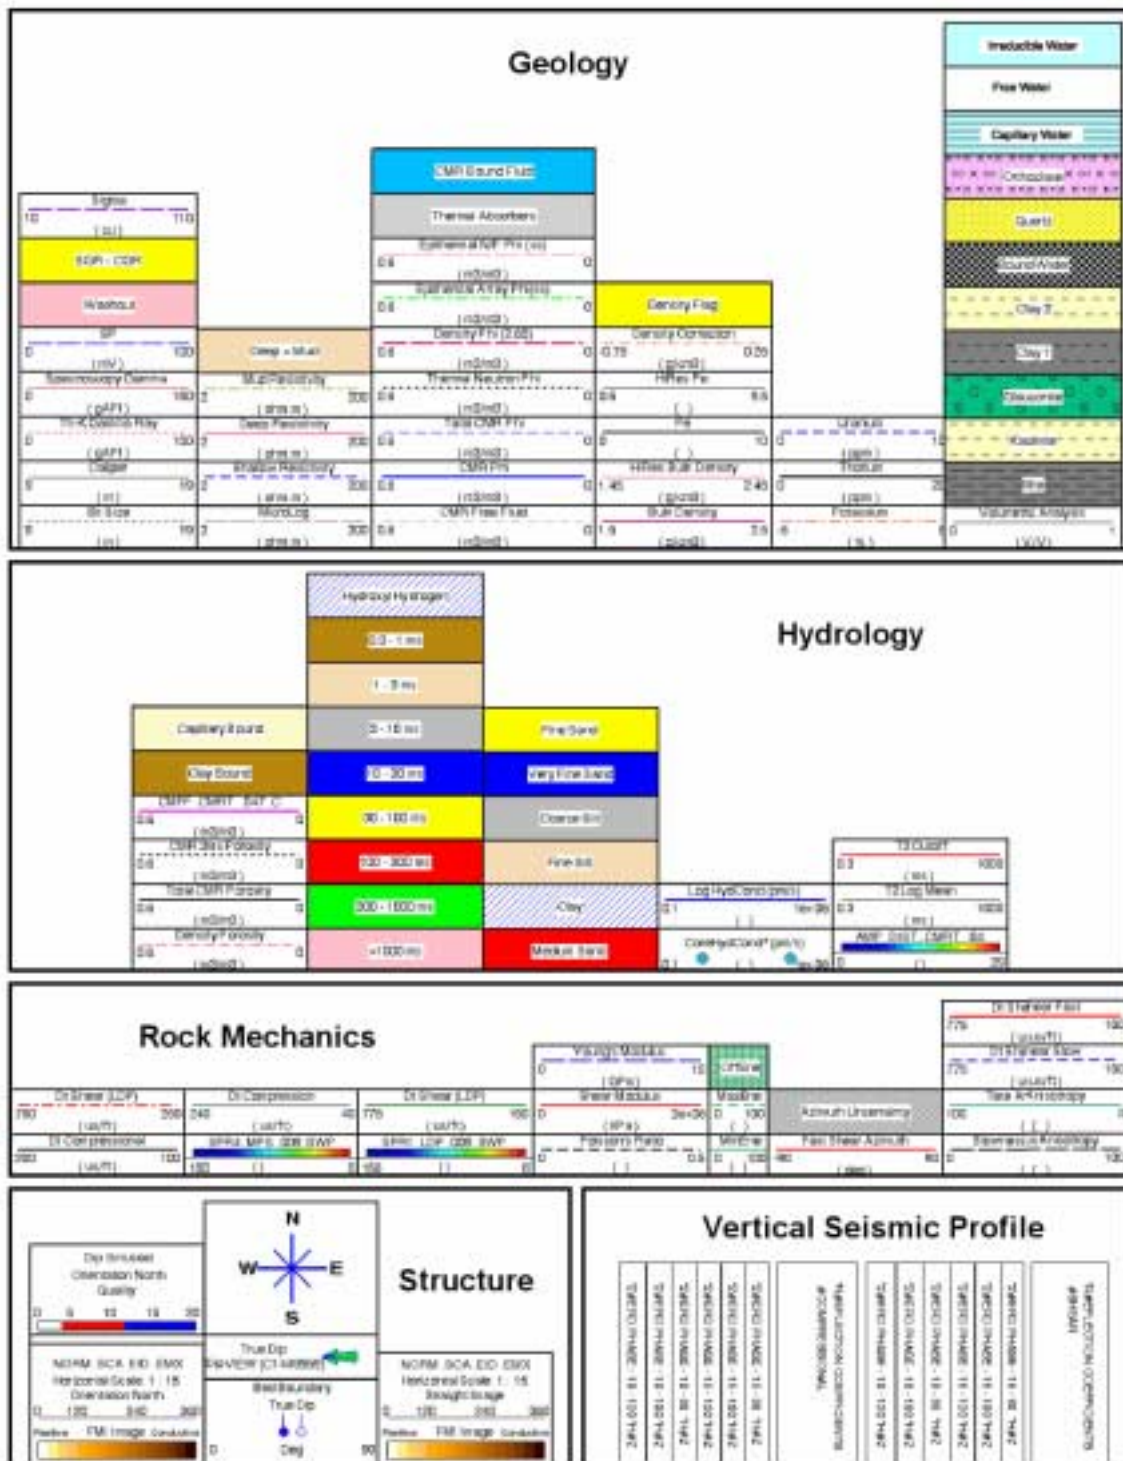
Geology

Irreducible Water
Free Water
Capillary Water
Orthoclase
Quartz
Bound Water
Clay 2
Clay 1
Glauconite
Kaolinite
Illite
Volumetric Analysis
0 (V/V) 1

Sigma
10 (cu) 110
SGR - CGR
Washout
SP
0 (mV) 120
Spectroscopy Gamma
0 (gAPI) 150
Th-K Gamma Ray
0 (gAPI) 150
Caliper
6 (in) 16
Bit Size
6 (in) 16

Deep > Micro
Micro Resistivity
2 (ohm.m) 200
Deep Resistivity
2 (ohm.m) 200
Shallow Resistivity
2 (ohm.m) 200
MicroLog
2 (ohm.m) 200

CMR Bound Fluid
Thermal Absorbers
Epithermal Neutron Phi (ss)
0.6 (m3/m3) 0
Epithermal Array Phi
0.6 (m3/m3) 0
Density Phi (2.65)
0.6 (m3/m3) 0
Thermal Neutron Phi
0.6 (m3/m3) 0
Total CMR Phi
0.6 (m3/m3) 0
CMR Phi
0.6 (m3/m3) 0
CMR Free Fluid
0.6 (m3/m3) 0

Density Flag
Density Correction
-0.75 (g/cm3) 0.25
HiRes Pe
0 ( ) 10
Pe
0 ( ) 10
HiRes Bulk Density
1.45 (g/cm3) 2.45
Bulk Density
1.9 (g/cm3) 2.9

Uranium
(ppm)
Thorium
0 (ppm) 20
Potassium
-5 (%) 5

Hydrology

Hydroxyl Hydrogen
0.3 - 1 ms
1 - 3 ms
3 - 10 ms
10 - 30 ms
30 - 100 ms
100 - 300 ms
300 - 1000 ms
>1000 ms

Capillary Bound
Clay Bound
CMFF CMRT_8A7_C
0.6 (m3/m3) 0
CMR 3ms Porosity
0.6 (m3/m3) 0
Total CMR Porosity
0.6 (m3/m3) 0
Density Porosity
0.6 (m3/m3) 0

Fine Sand
Very Fine Sand
Coarse Silt
Fine Silt
Clay
Medium Sand

Log HydCond (pm/s)
0.1 ( ) 1e+36
CoreHydCond* (pm/s)
0.1 ( ) 1e+36

T2 Cutoff
0.3 (ms) 1000
T2 Log Mean
0.3 (ms) 1000
AMP_DIST_CMRT_8A
0 ( ) 20

Rock Mechanics

Young Modulus
0 (GPa) 10
Shear Modulus
0 (kPa) 3e+36
Poissons Ratio
0 ( ) 0.5
Offline
MaxErre
0 ( ) 100
MinErre
0 ( ) 100

Dt Shear (LDP)
700 (us/ft) 200
Dt Compressional
200 (us/ft) 100
Dt Compression
240 (us/ft) 40
SPRU_MPS_008_SWP
150 ( ) 0
Dt Shear (LDP)
770 (us/ft) 160
SPRI_LDP_008_SWP
150 ( ) 0

Azimuth Uncertainty
Fast Shear Azimuth
-90 (deg) 90

Dt Shear Fast
770 (us/ft) 160
Dt Shear Slow
770 (us/ft) 160
Time Anisotropy
100 ( )
Slowness Anisotropy
0 ( ) 100

Dip Shrouded
Orientation North
Quality
0 5 10 15 20
NORM_SCA_ED_DMX
Horizontal Scale 1 : 15
Orientation North
0 120 240 360
Resistive FMI Image Conductive

N
W E
S
True Dip
DIPVIEW (C1-M8896)
Bed Boundary
True Dip
0 Deg 90

Structure

NORM_SCA_ED_DMX
Horizontal Scale 1 : 15
Straight Image
0 120 240 360
Resistive FMI Image Conductive

Vertical Seismic Profile